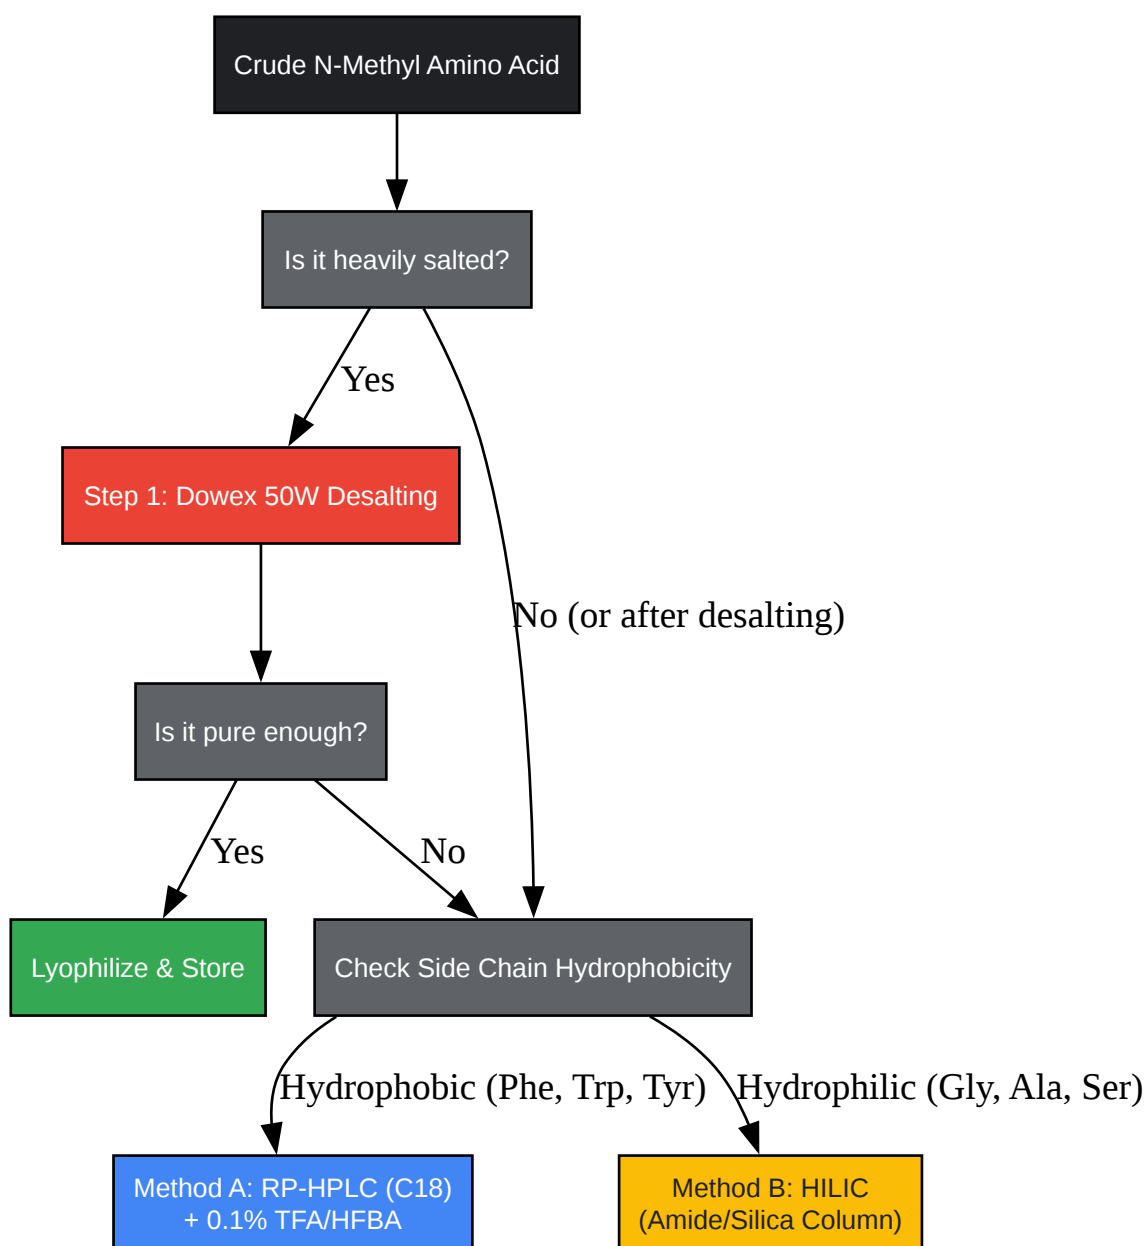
Crude N-Methyl Amino Acid

Is it heavily salted?

Yes

Step 1: Dowex 50W Desalting

No (or after desalting)

Is it pure enough?

Yes

No

Lyophilize & Store

Check Side Chain Hydrophobicity

Hydrophobic (Phe, Trp, Tyr)

Hydrophilic (Gly, Ala, Ser)

Method A: RP-HPLC (C18) + 0.1% TFA/HFBA

Method B: HILIC (Amide/Silica Column)